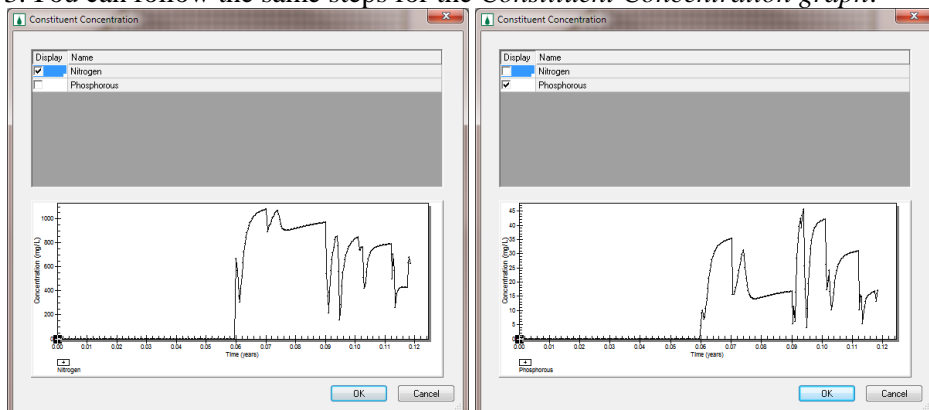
5. You can follow the same steps for the Constituent Concentration graph.

Constituent Concentration

| Display | Name |
|---|---|
| ☑ | Nitrogen |
| ☐ | Phosphorous |

1000
800
600
400
200
0
Concentration (mg/L)
0.00 0.01 0.02 0.03 0.04 0.05 0.06 0.07 0.08 0.09 0.10 0.11 0.12
Time (years)
Nitrogen

OK Cancel

Constituent Concentration

| Display | Name |
|---|---|
| ☐ | Nitrogen |
| ☑ | Phosphorous |

45
40
35
30
25
20
15
10
5
0
Concentration (mg/L)
0.00 0.01 0.02 0.03 0.04 0.05 0.06 0.07 0.08 0.09 0.10 0.11 0.12
Time (years)
Phosphorous

OK Cancel